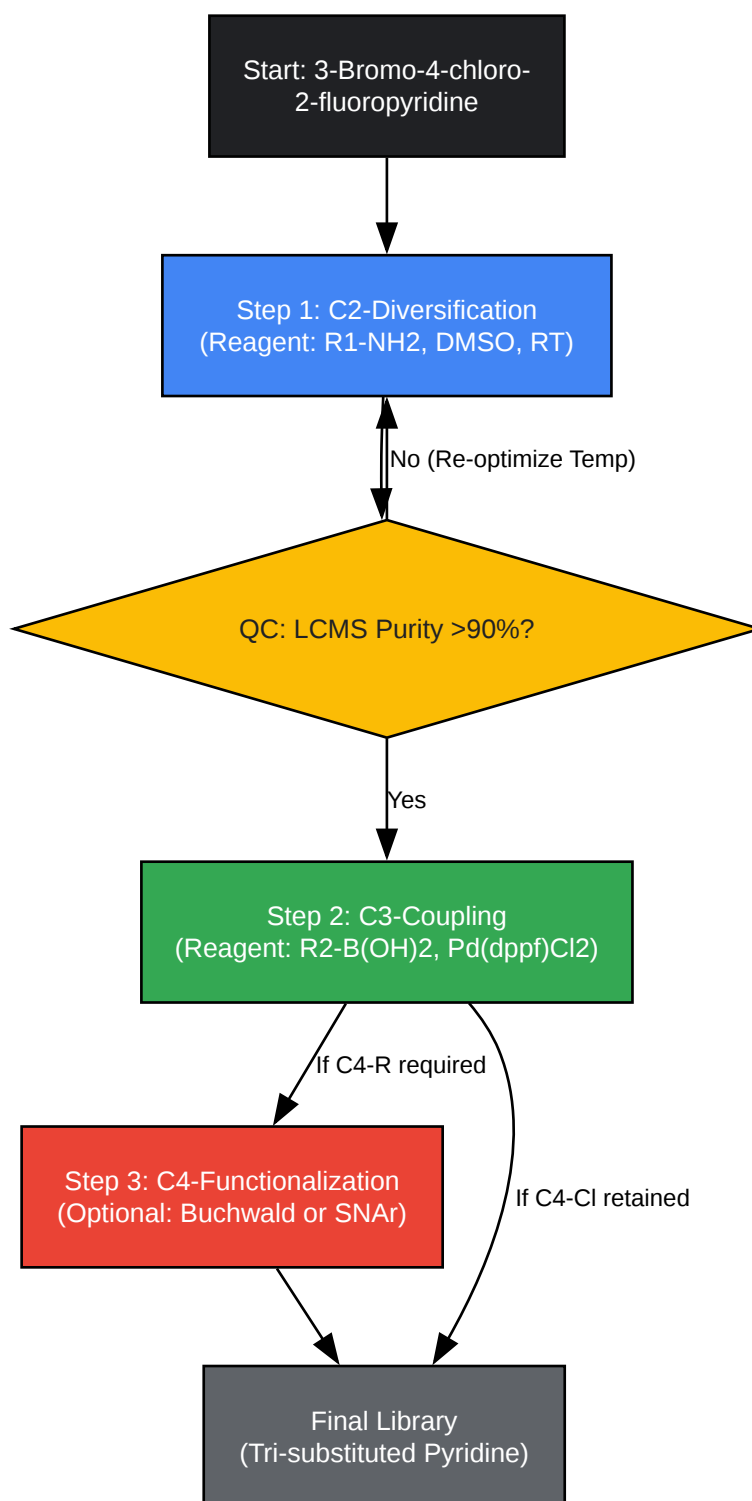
Start: 3-Bromo-4-chloro-2-fluoropyridine

Step 1: C2-Diversification
(Reagent: R1-NH2, DMSO, RT)

No (Re-optimize Temp)

QC: LCMS Purity >90%?

Yes

Step 2: C3-Coupling
(Reagent: R2-B(OH)2, Pd(dppf)Cl2)

If C4-R required

If C4-Cl retained

Step 3: C4-Functionalization
(Optional: Buchwald or SNAr)

Final Library
(Tri-substituted Pyridine)